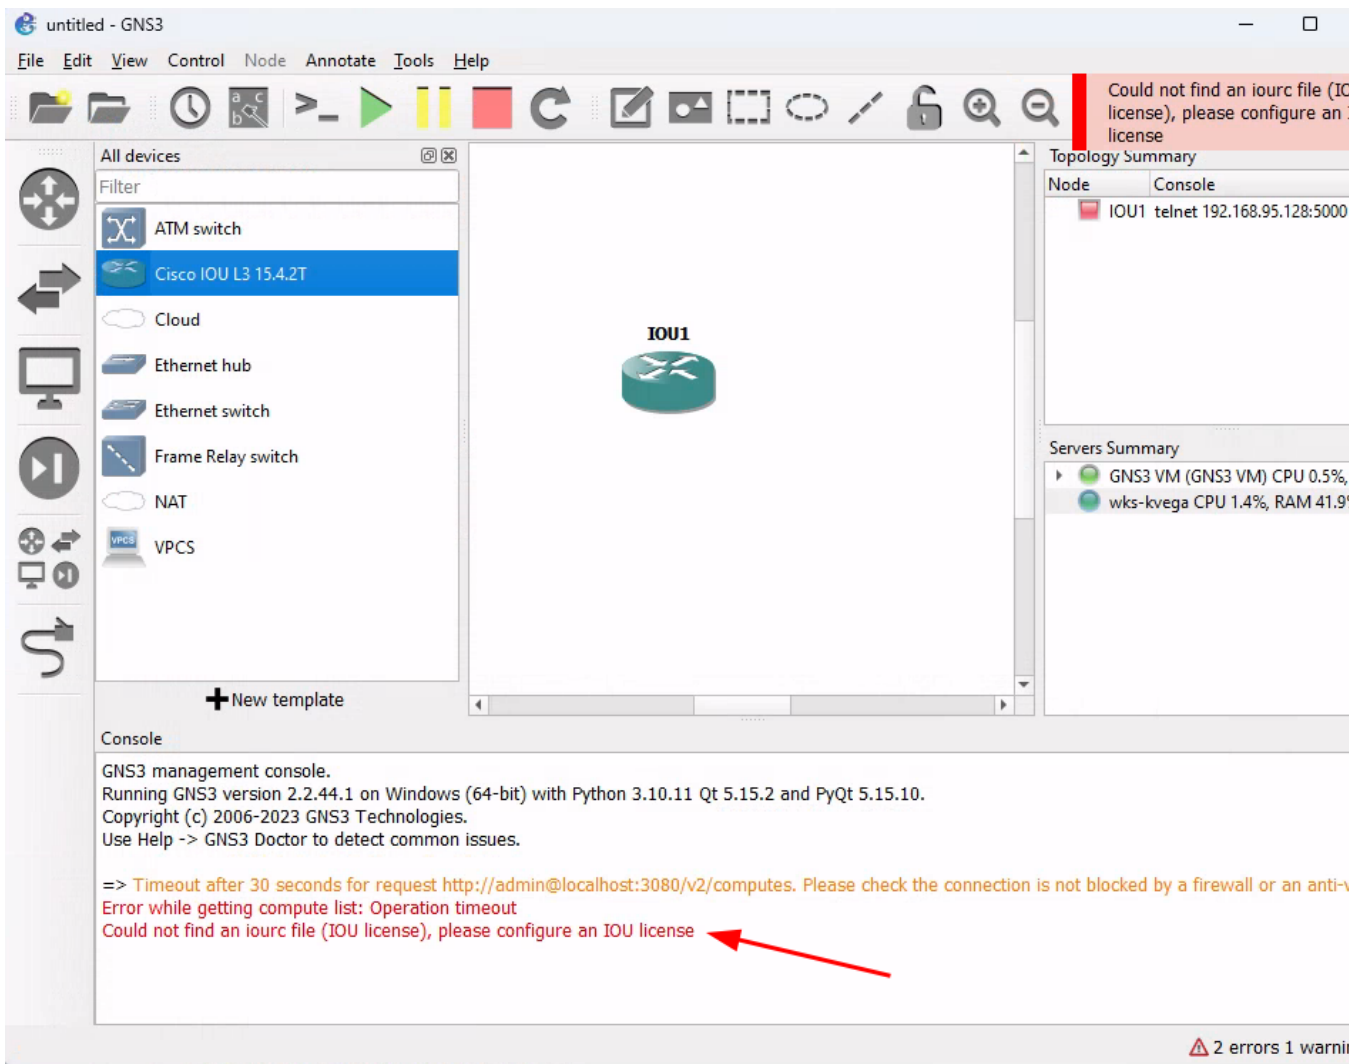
untitled - GNS3

File Edit View Control Node Annotate Tools Help

Could not find an iourc file (IO license), please configure an license

All devices

Filter

ATM switch

Cisco IOU L3 15.4.2T

Cloud

Ethernet hub

Ethernet switch

Frame Relay switch

NAT

VPCS

New template

IOU1

Topology Summary

| Node | Console |
|---|---|
| IOU1 | telnet 192.168.95.128:5000 |

Servers Summary

GNS3 VM (GNS3 VM) CPU 0.5%,

wks-kvega CPU 1.4%, RAM 41.9

Console

GNS3 management console.
Running GNS3 version 2.2.44.1 on Windows (64-bit) with Python 3.10.11 Qt 5.15.2 and PyQt 5.15.10.
Copyright (c) 2006-2023 GNS3 Technologies.
Use Help -> GNS3 Doctor to detect common issues.

=> Timeout after 30 seconds for request http://admin@localhost:3080/v2/computes. Please check the connection is not blocked by a firewall or an anti-
Error while getting compute list: Operation timeout
Could not find an iourc file (IOU license), please configure an IOU license

2 errors 1 warni